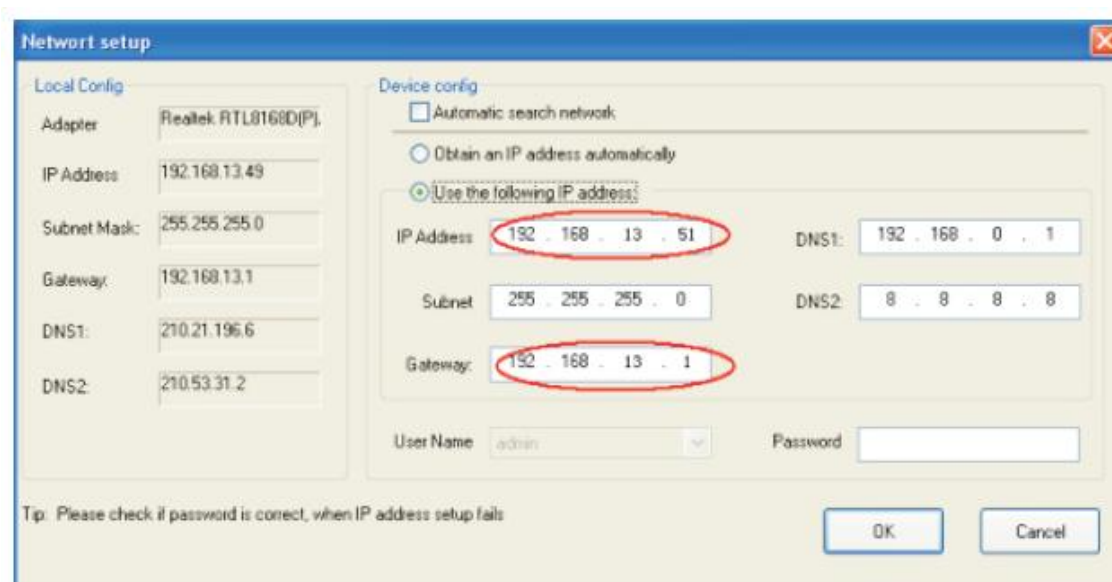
Networt setup

Local Config

Adapter Realtek RTL8168D(P).

IP Address 192.168.13.49

Subnet Mask: 255.255.255.0

Gateway: 192.168.13.1

DNS1: 210.21.196.6

DNS2: 210.53.31.2

Device config

Automatic search network

Obtain an IP address automatically

Use the following IP address:

IP Address 192 . 168 . 13 . 51

DNS1: 192 . 168 . 0 . 1

Subnet 255 . 255 . 255 . 0

DNS2: 8 . 8 . 8 . 8

Gateway: 192 . 168 . 13 . 1

User Name admin

Password

Tip: Please check if password is corect, when IP address setup fails

OK

Cancel